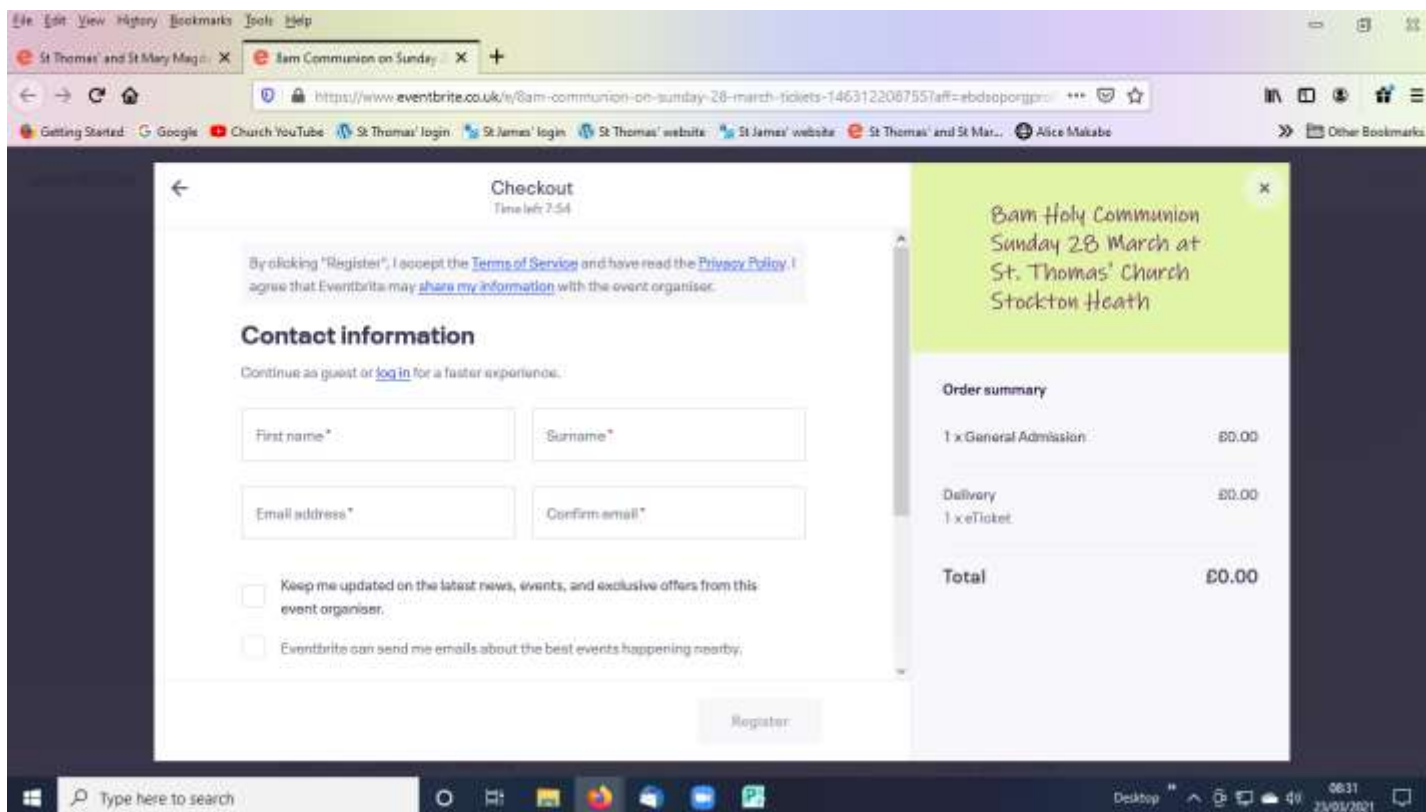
File Edit View History Bookmarks Tools Help

St Thomas' and St Mary Magd ×
8am Communion on Sunday ×
+

https://www.eventbrite.co.uk/e/8am-communion-on-sunday-28-march-tickets-146312208755?aff=ebdsoporgpro

Getting Started  Google  Church YouTube  St Thomas' login  St James' login  St Thomas' website  St James' website  St Thomas' and St Mar...  Alice Makabe  Other Bookmarks

Checkout
Time left 7:54

By clicking "Register", I accept the Terms of Service and have read the Privacy Policy. I agree that Eventbrite may share my information with the event organiser.

Contact information

Continue as guest or log in for a faster experience.

First name*
Surname*
Email address*
Confirm email*

Keep me updated on the latest news, events, and exclusive offers from this event organiser.

Eventbrite can send me emails about the best events happening nearby.

Register

8am Holy Communion Sunday 28 March at St. Thomas' Church Stockton Heath

Order summary

| | |
|---|---|
| 1 x General Admission | £0.00 |
| Delivery 1 x eTicket | £0.00 |
| Total | £0.00 |

Type here to search

Desktop
08:31
23/03/2021